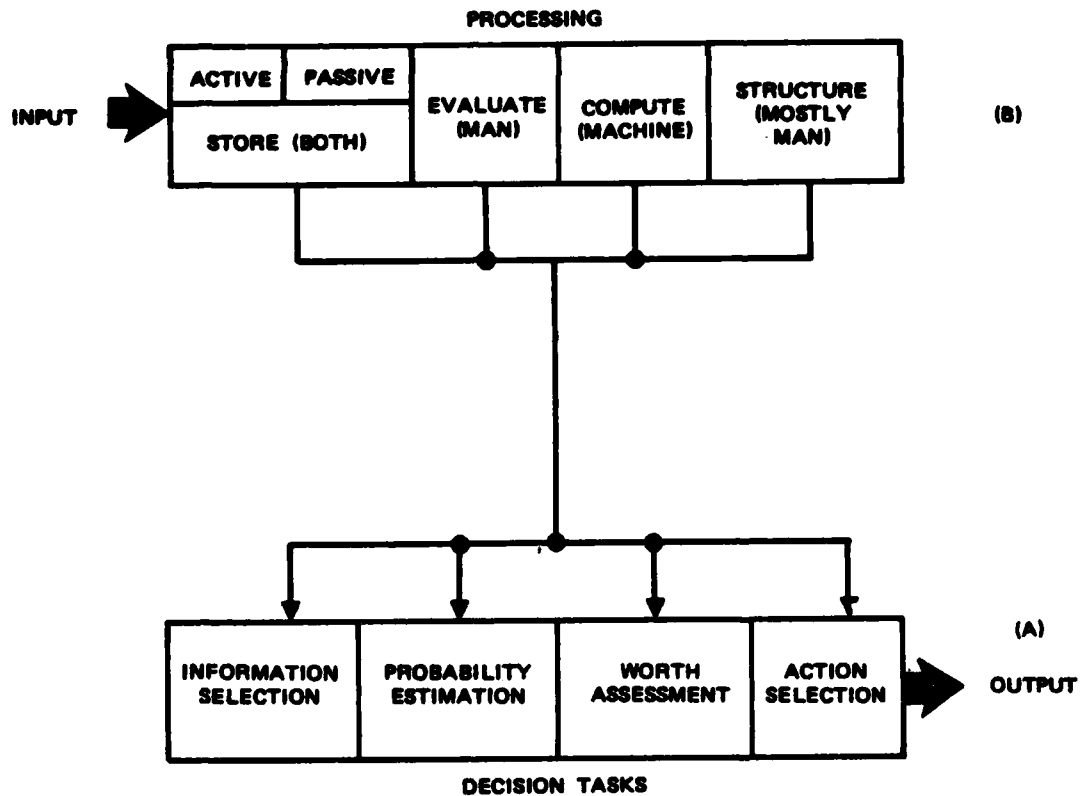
PROCESSING

INPUT

ACTIVE

PASSIVE

STORE (BOTH)

EVALUATE (MAN)

COMPUTE (MACHINE)

STRUCTURE (MOSTLY MAN)

(B)

(A)

INFORMATION SELECTION

PROBABILITY ESTIMATION

WORTH ASSESSMENT

ACTION SELECTION

OUTPUT

DECISION TASKS